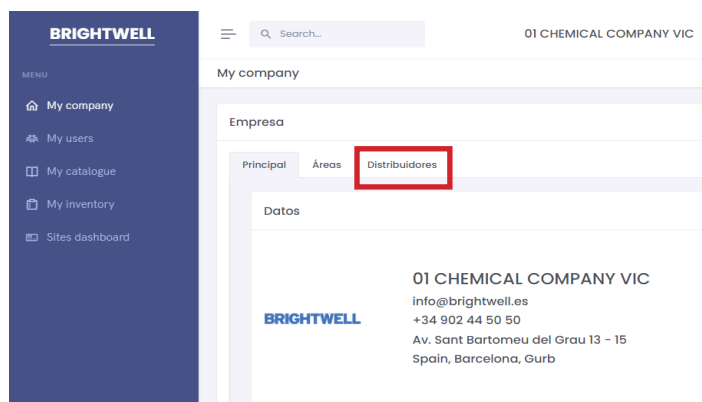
BRIGHTWELL

MENU

My company

My users

My catalogue

My inventory

Sites dashboard

Search...

01 CHEMICAL COMPANY VIC

My company

Empresa

Principal

Áreas

Distribuidores

Datos

BRIGHTWELL

01 CHEMICAL COMPANY VIC
info@brightwell.es
+34 902 44 50 50
Av. Sant Bartomeu del Grau 13 - 15
Spain, Barcelona, Gurb